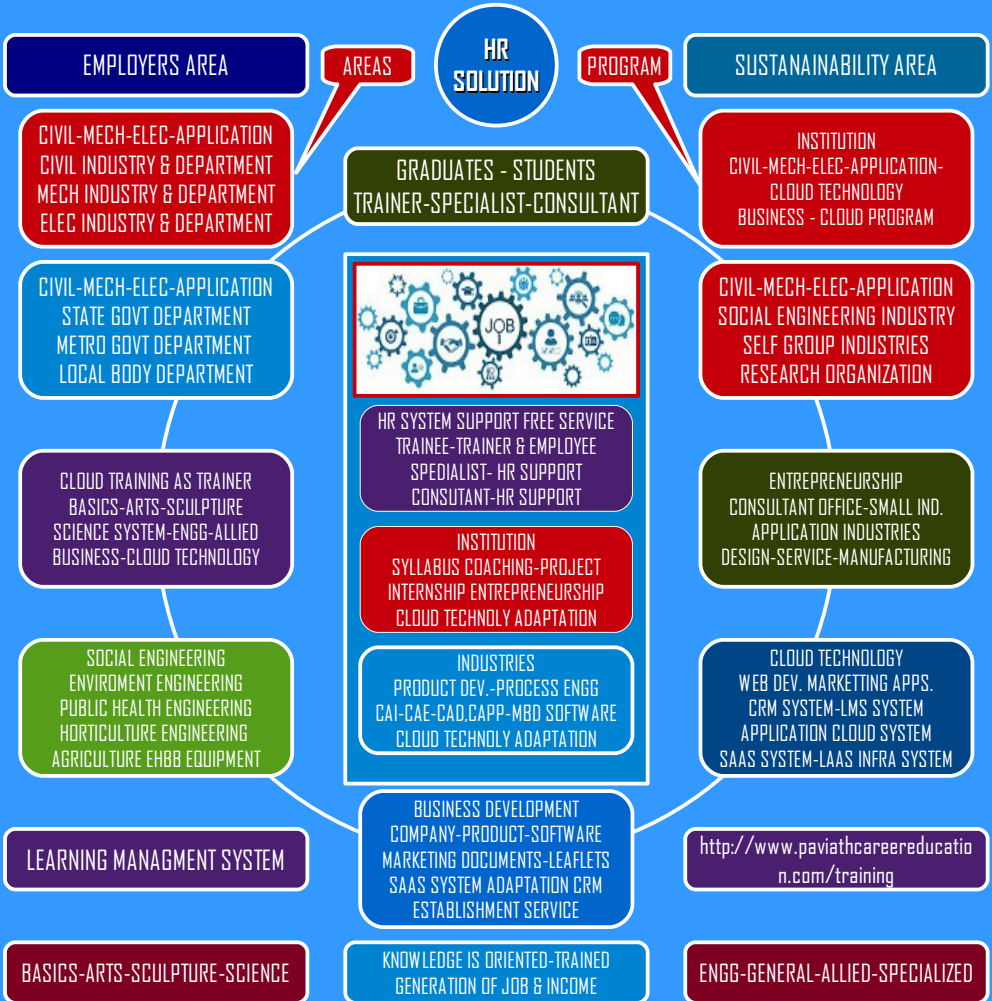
EMPLOYERS AREA

AREAS

HR SOLUTION

PROGRAM

SUSTANAINABILITY AREA

CIVIL-MECH-ELEC-APPLICATION
CIVIL INDUSTRY & DEPARTMENT
MECH INDUSTRY & DEPARTMENT
ELEC INDUSTRY & DEPARTMENT

GRADUATES - STUDENTS
TRAINER-SPECIALIST-CONSULTANT

INSTITUTION
CIVIL-MECH-ELEC-APPLICATION-CLOUD TECHNOLOGY
BUSINESS - CLOUD PROGRAM

CIVIL-MECH-ELEC-APPLICATION
STATE GOVT DEPARTMENT
METRO GOVT DEPARTMENT
LOCAL BODY DEPARTMENT

JOB

CIVIL-MECH-ELEC-APPLICATION
SOCIAL ENGINEERING INDUSTRY
SELF GROUP INDUSTRIES
RESEARCH ORGANIZATION

HR SYSTEM SUPPORT FREE SERVICE
TRAINEE-TRAINER & EMPLOYEE
SPEDIALIST- HR SUPPORT
CONSUTANT-HR SUPPORT

CLOUD TRAINING AS TRAINER
BASICS-ARTS-SCULPTURE
SCIENCE SYSTEM-ENGG-ALLIED
BUSINESS-CLOUD TECHNOLOGY

ENTREPRENEURSHIP
CONSULTANT OFFICE-SMALL IND.
APPLICATION INDUSTRIES
DESIGN-SERVICE-MANUFACTURING

INSTITUTION
SYLLABUS COACHING-PROJECT
INTERNSHIP ENTREPRENEURSHIP
CLOUD TECHNOLY ADAPTATION

SOCIAL ENGINEERING
ENVIROMENT ENGINEERING
PUBLIC HEALTH ENGINEERING
HORTICULTURE ENGINEERING
AGRICULTURE EHBB EQUIPMENT

INDUSTRIES
PRODUCT DEV.-PROCESS ENGG
CAI-CAE-CAD,CAPP-MBD SOFTWARE
CLOUD TECHNOLY ADAPTATION

CLOUD TECHNOLOGY
WEB DEV. MARKETTING APPS.
CRM SYSTEM-LMS SYSTEM
APPLICATION CLOUD SYSTEM
SAAS SYSTEM-LAAS INFRA SYSTEM

BUSINESS DEVELOPMENT
COMPANY-PRODUCT-SOFTWARE
MARKETING DOCUMENTS-LEAFLETS
SAAS SYSTEM ADAPTATION CRM
ESTABLISHMENT SERVICE

LEARNING MANAGMENT SYSTEM

http://www.paviathcareereducation.com/training

BASICS-ARTS-SCULPTURE-SCIENCE

KNOWLEDGE IS ORIENTED-TRAINED
GENERATION OF JOB & INCOME

ENGG-GENERAL-ALLIED-SPECIALIZED